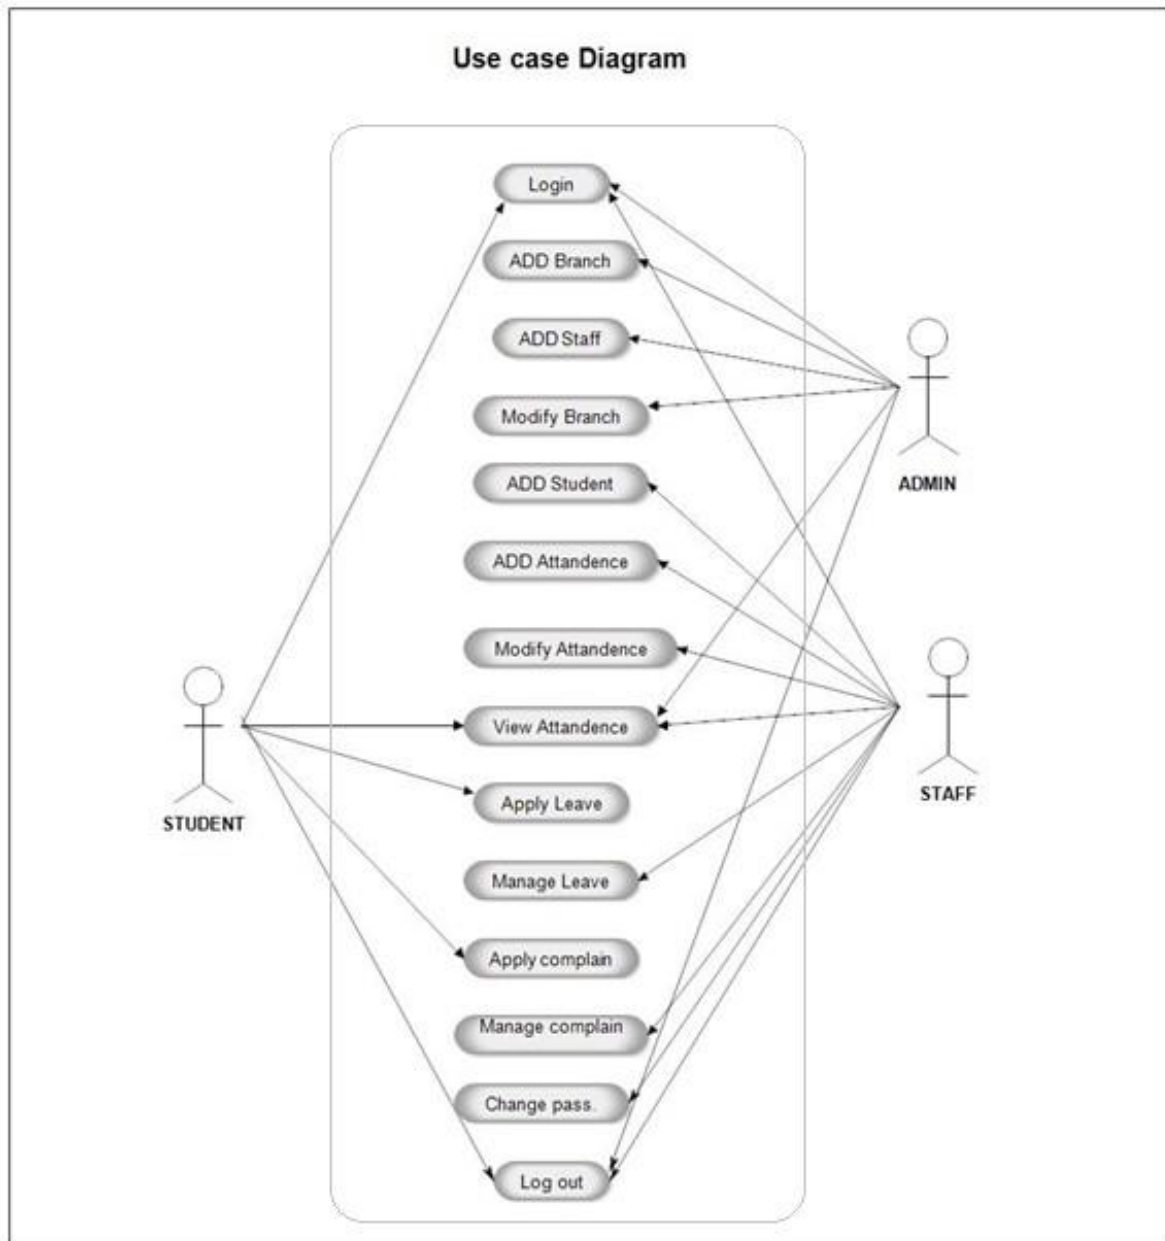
Use case Diagram

Login

ADD Branch

ADD Staff

Modify Branch

ADD Student

ADD Attandence

Modify Attandence

View Attandence

Apply Leave

Manage Leave

Apply complain

Manage complain

Change pass.

Log out

ADMIN

STAFF

STUDENT